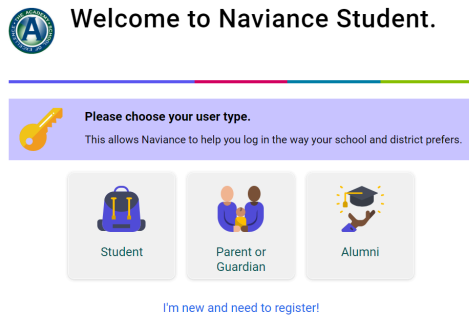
Welcome to Naviance Student.

Please choose your user type.

This allows Naviance to help you log in the way your school and district prefers.

Student

Parent or Guardian

Alumni

I'm new and need to register!